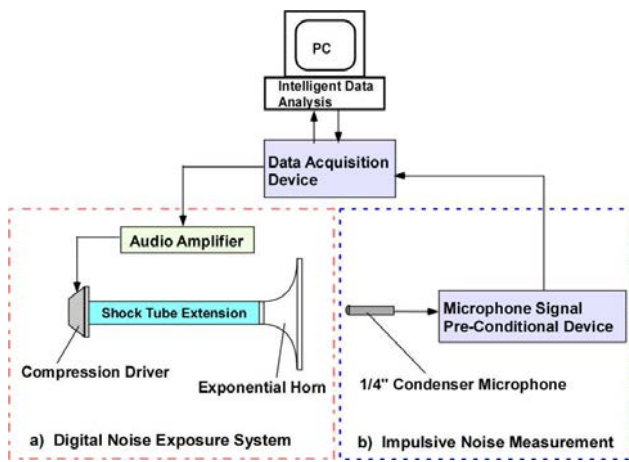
PC

Intelligent Data Analysis

Data Acquisition Device

Audio Amplifier

Shock Tube Extension

Compression Driver

Exponential Horn

Microphone Signal Pre-Conditional Device

1/4" Condenser Microphone

a) Digital Noise Exposure System

b) Impulsive Noise Measurement